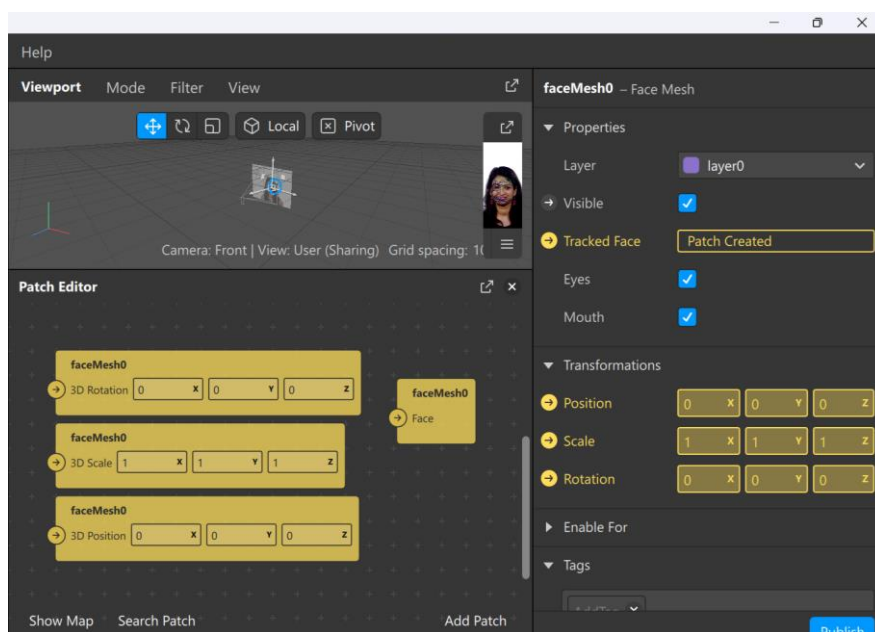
Help

Viewport Mode Filter View

Local Pivot

Camera: Front | View: User (Sharing) Grid spacing: 1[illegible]

Patch Editor

faceMesh0
3D Rotation 0 x 0 y 0 z

faceMesh0
3D Scale 1 x 1 y 1 z

faceMesh0
3D Position 0 x 0 y 0 z

faceMesh0
Face

Show Map Search Patch Add Patch

faceMesh0 – Face Mesh

Properties

Layer layer0

Visible

Tracked Face Patch Created

Eyes

Mouth

Transformations

Position 0 x 0 y 0 z

Scale 1 x 1 y 1 z

Rotation 0 x 0 y 0 z

Enable For

Tags

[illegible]

Publish